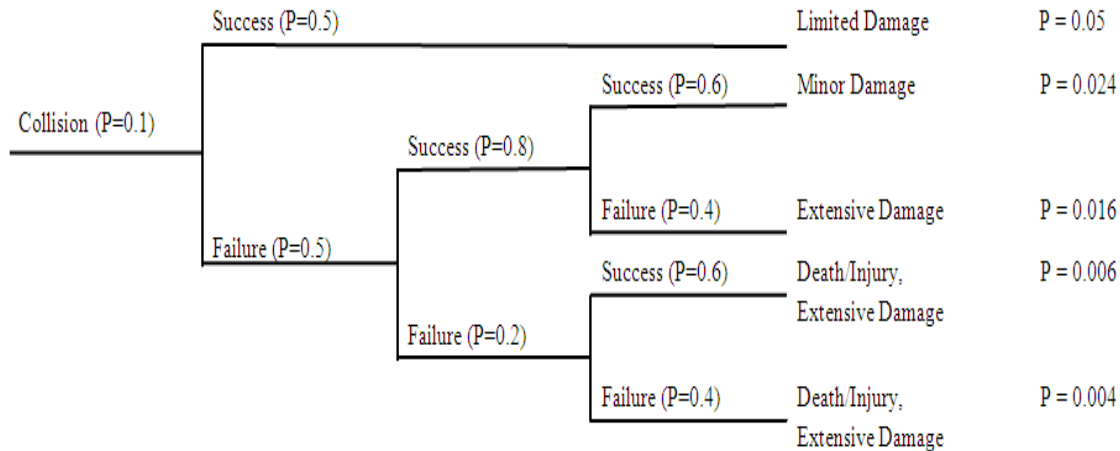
Success (P=0.5)

Limited Damage P = 0.05

Success (P=0.6)

Minor Damage P = 0.024

Collision (P=0.1)

Success (P=0.8)

Failure (P=0.4)

Extensive Damage P = 0.016

Failure (P=0.5)

Success (P=0.6)

Death/Injury, Extensive Damage P = 0.006

Failure (P=0.2)

Failure (P=0.4)

Death/Injury, Extensive Damage P = 0.004